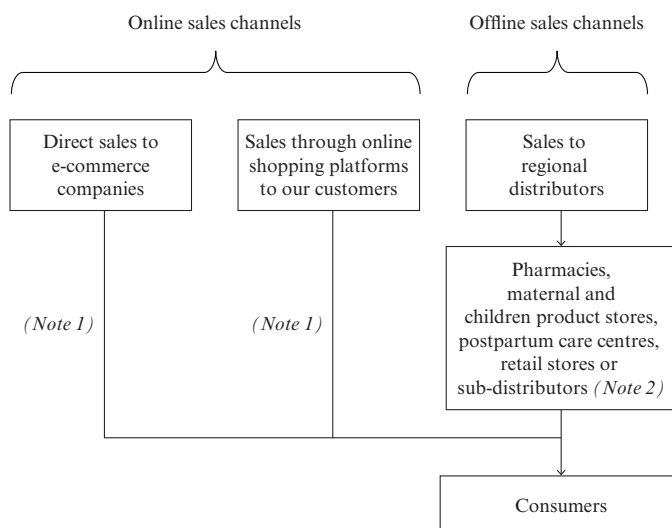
Online sales channels

Offline sales channels

Direct sales to e-commerce companies

Sales through online shopping platforms to our customers

Sales to regional distributors

(Note 1)

(Note 1)

Pharmacies, maternal and children product stores, postpartum care centres, retail stores or sub-distributors (Note 2)

Consumers